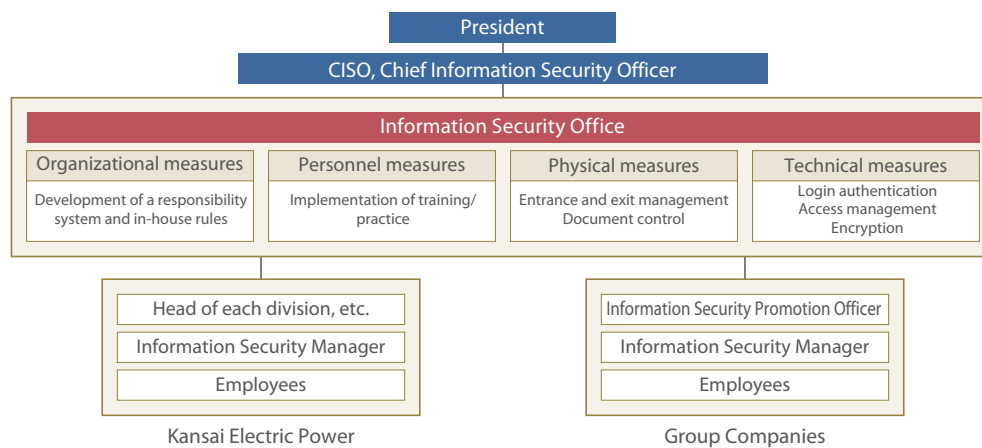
President

CISO, Chief Information Security Officer

Information Security Office

Organizational measures

Development of a responsibility system and in-house rules

Personnel measures

Implementation of training/ practice

Physical measures

Entrance and exit management
Document control

Technical measures

Login authentication
Access management
Encryption

Head of each division, etc.

Information Security Manager

Employees

Kansai Electric Power

Information Security Promotion Officer

Information Security Manager

Employees

Group Companies